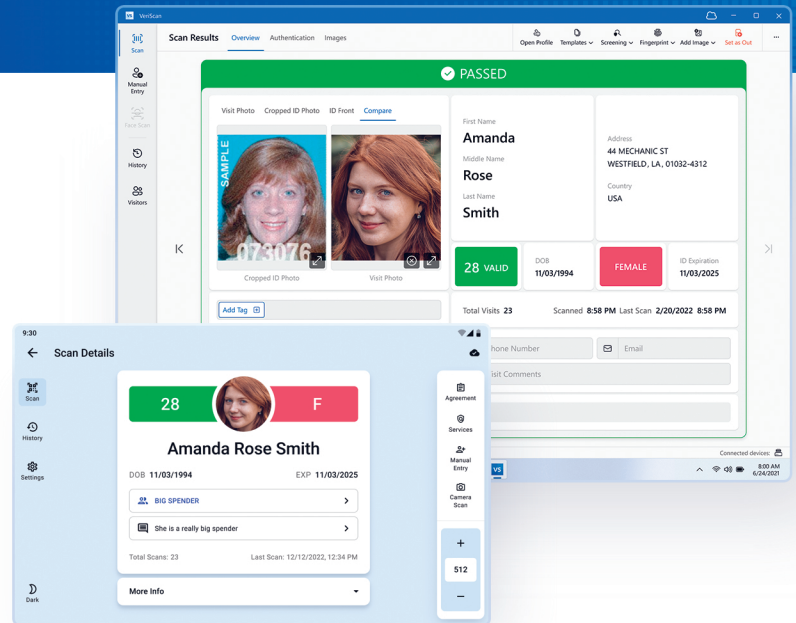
VeriScan

Scan
Manual Entry
Face Scan
History
Visitors

Scan Results Overview Authentication Images

Open Profile Templates Screening Fingerprint Add Image Set as Out

PASSED

Visit Photo Cropped ID Photo ID Front Compare

SAMPLE
073076

Cropped ID Photo Visit Photo

First Name
Amanda
Middle Name
Rose
Last Name
Smith

Address
44 MECHANIC ST
WESTFIELD, LA, 01032-4312

Country
USA

28 VALID
DOB
11/03/1994
FEMALE
ID Expiration
11/03/2025

Add Tag

Total Visits 23 Scanned 8:58 PM Last Scan 2/20/2022 8:58 PM

hone Number
Email
isit Comments

Connected devices:
8:00 AM
6/24/2021

9:30

Scan Details

Scan
History
Settings
Dark

28 F

Amanda Rose Smith

DOB 11/03/1994 EXP 11/03/2025

BIG SPENDER

She is a really big spender

Total Scans: 23 Last Scan: 12/12/2022, 12:34 PM

More Info

Agreement
Services
Manual Entry
Camera Scan

+
512
−